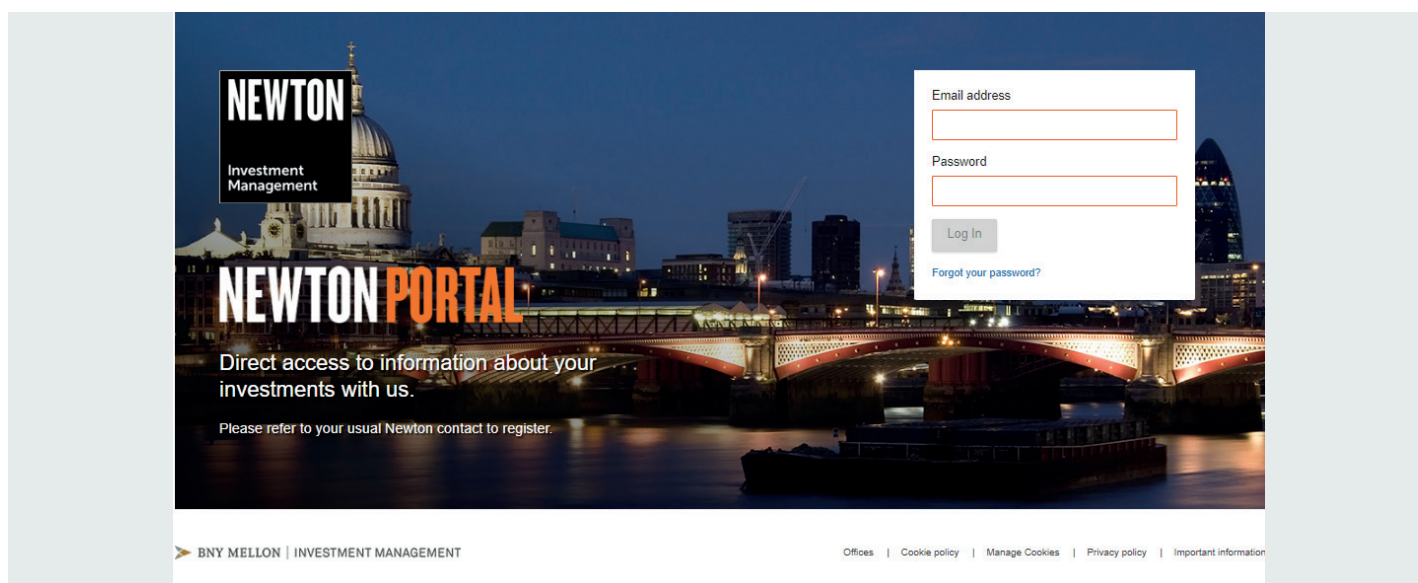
NEWTON
Investment Management

NEWTON PORTAL

Direct access to information about your investments with us.

Please refer to your usual Newton contact to register.

Email address

Password

Log In

Forgot your password?

BNY MELLON | INVESTMENT MANAGEMENT

Offices | Cookie policy | Manage Cookies | Privacy policy | Important information